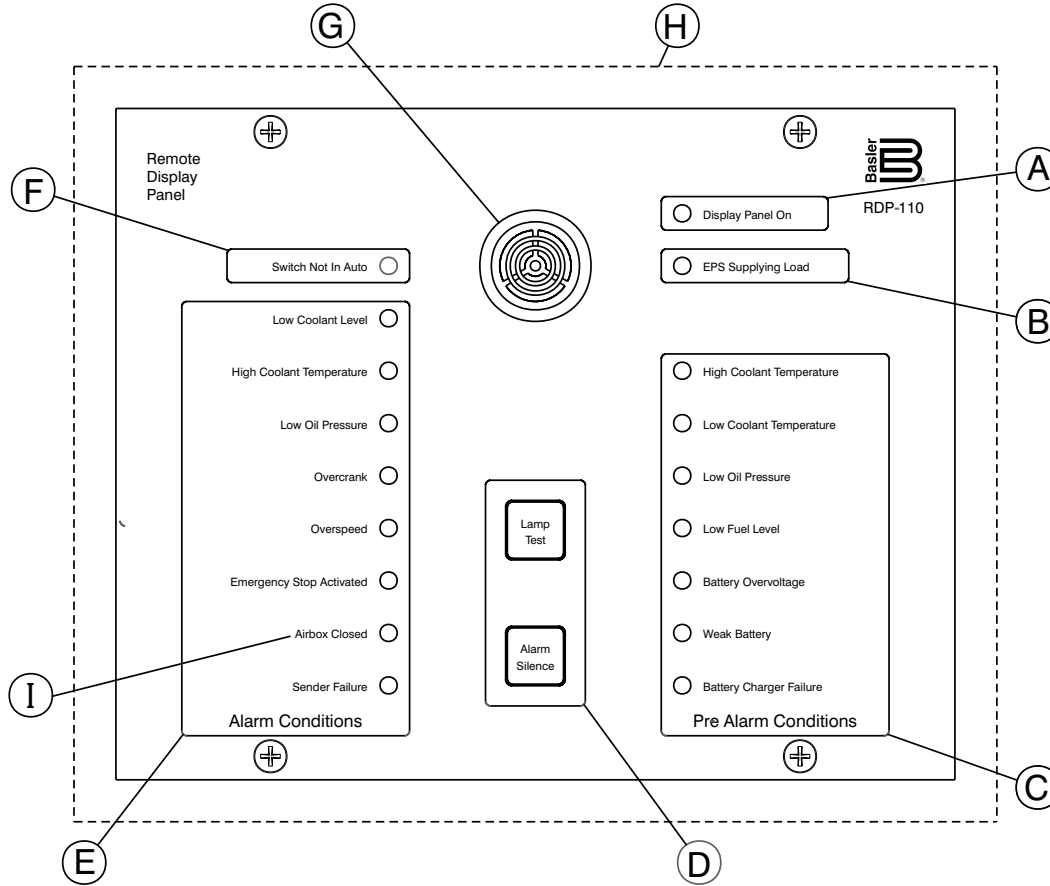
G

H

Remote Display Panel

Basler

RDP-110

A

F

Display Panel On

Switch Not In Auto

EPS Supplying Load

B

Low Coolant Level

High Coolant Temperature

Low Oil Pressure

Overcrank

Overspeed

Emergency Stop Activated

Airbox Closed

Sender Failure

Alarm Conditions

Lamp Test

Alarm Silence

High Coolant Temperature

Low Coolant Temperature

Low Oil Pressure

Low Fuel Level

Battery Overvoltage

Weak Battery

Battery Charger Failure

Pre Alarm Conditions

I

C

E

D